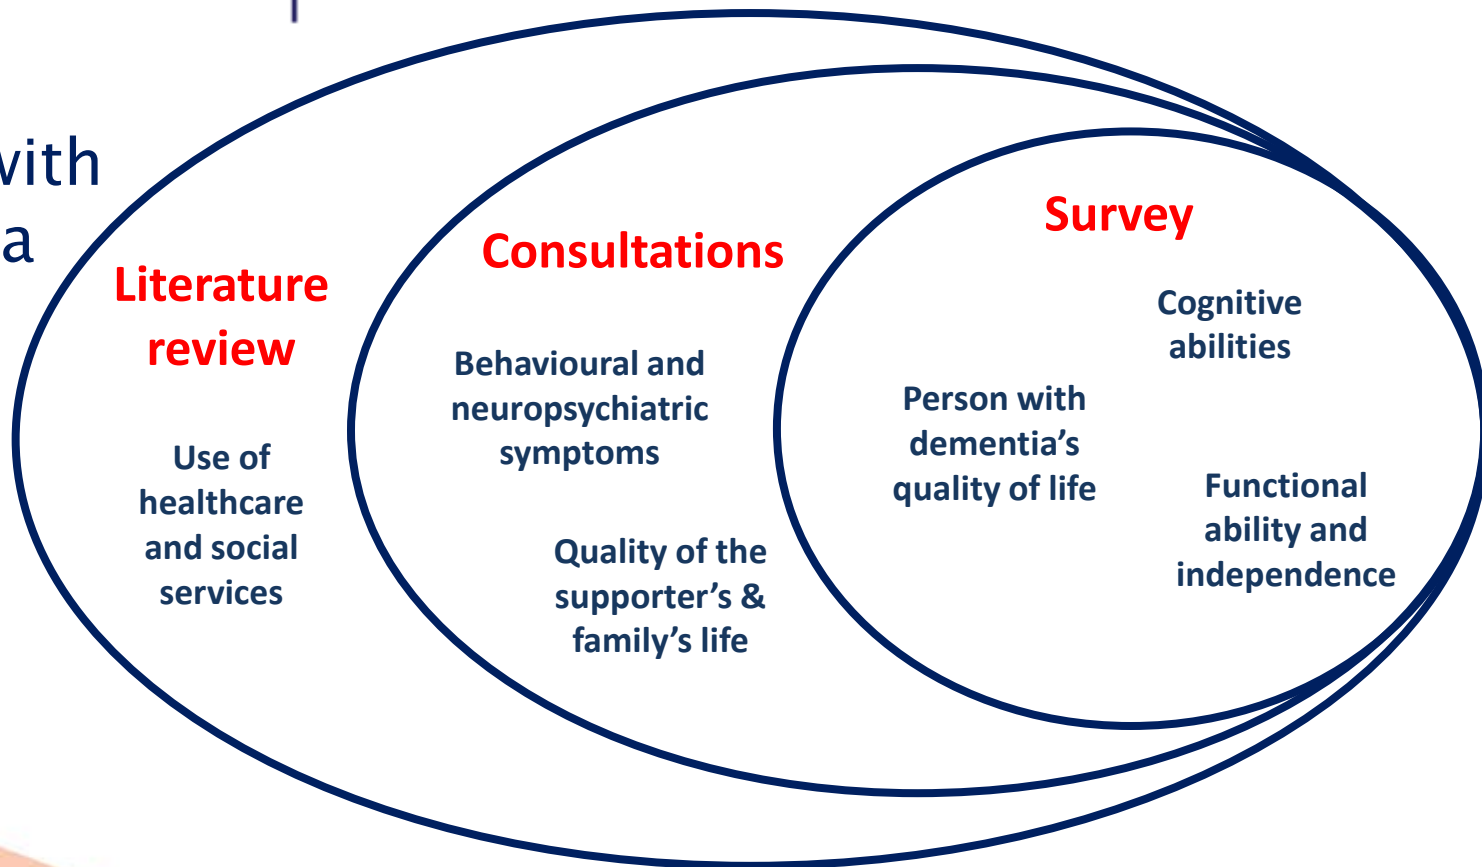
vith
a

Literature review

Use of healthcare and social services

Consultations

Behavioural and neuropsychiatric symptoms

Quality of the supporter's & family's life

Survey

Cognitive abilities

Person with dementia's quality of life

Functional ability and independence